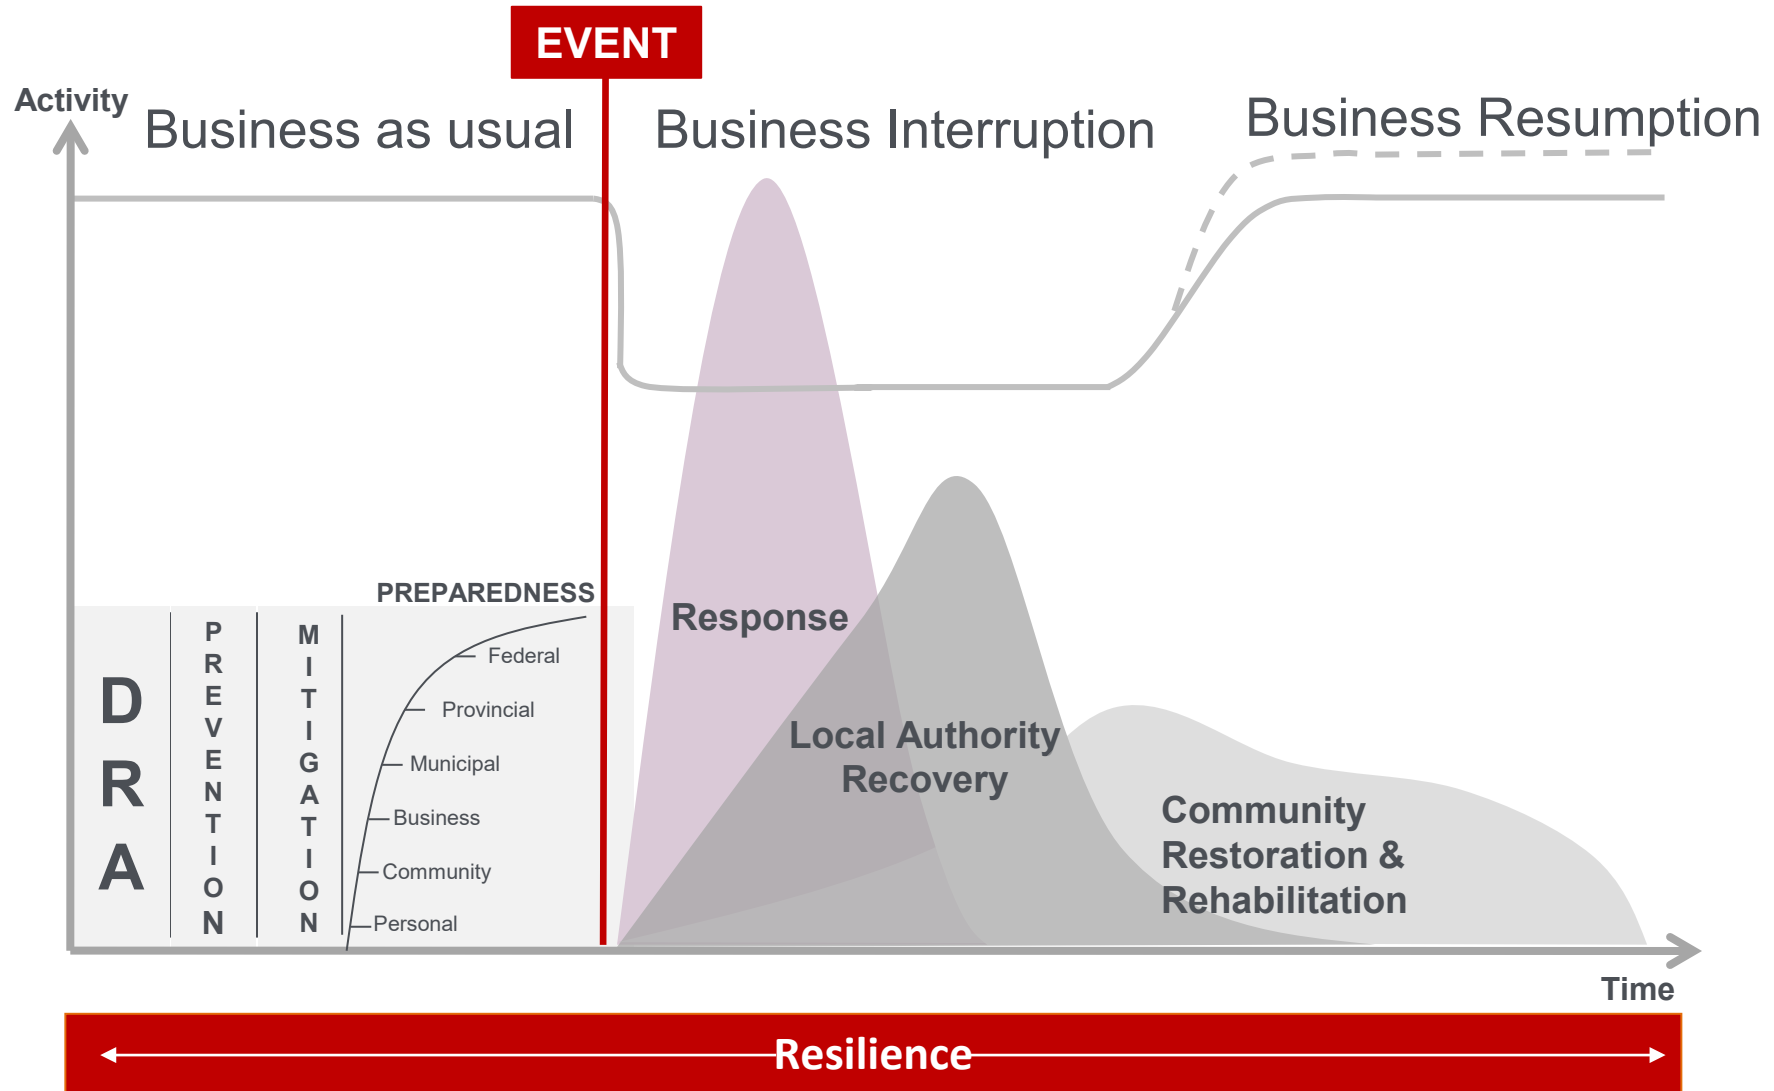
EVENT

Activity

Business as usual

Business Interruption

Business Resumption

PREPAREDNESS

D
R
A

PREVENTION

MITIGATION

Federal
Provincial
Municipal
Business
Community
Personal

Response

Local Authority Recovery

Community Restoration & Rehabilitation

Time

Resilience